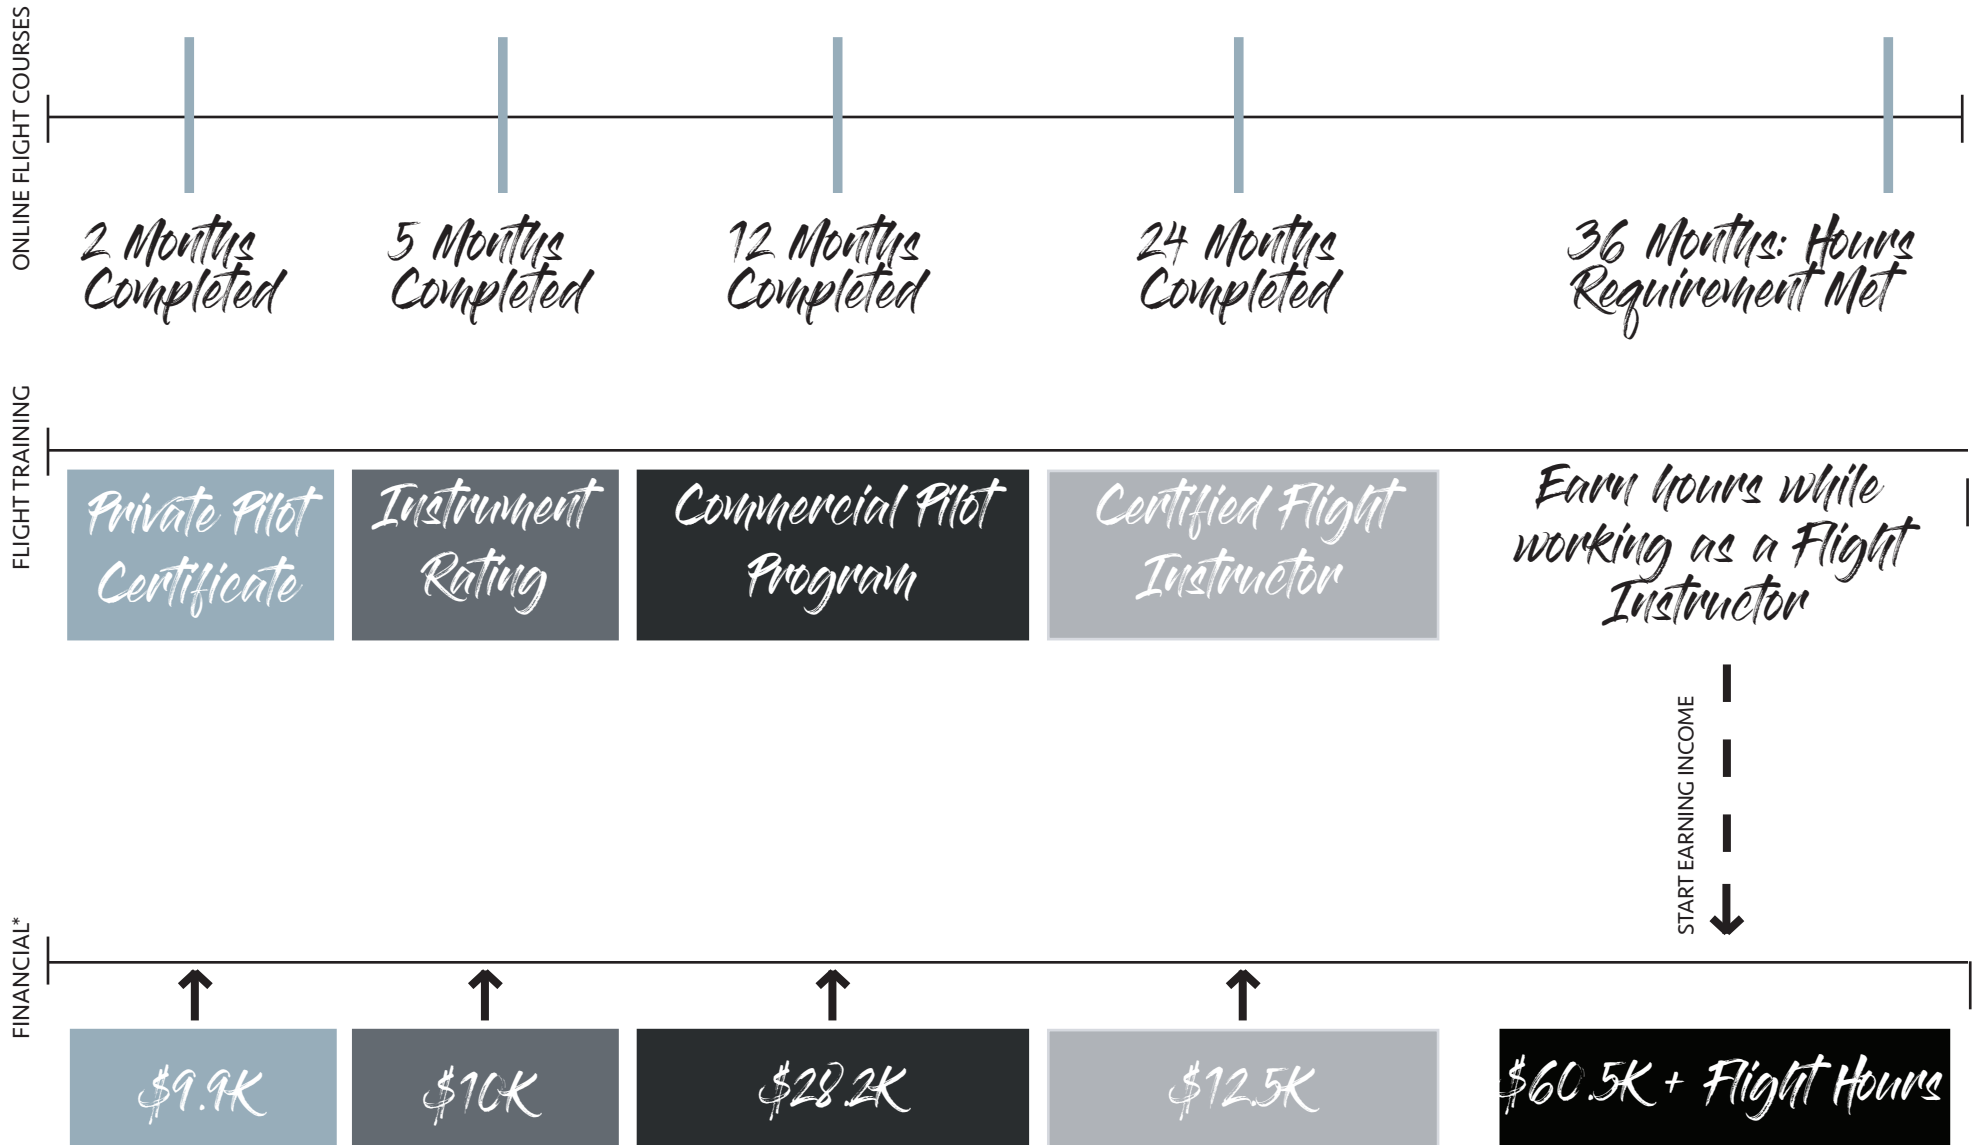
ONLINE FLIGHT COURSES

2 Months Completed

5 Months Completed

12 Months Completed

24 Months Completed

36 Months: Hours Requirement Met

FLIGHT TRAINING

Private Pilot Certificate

Instrument Rating

Commercial Pilot Program

Certified Flight Instructor

Earn hours while working as a Flight Instructor

START EARNING INCOME

FINANCIAL*

$9.9K

$10K

$28.2K

$12.5K

$60.5K + Flight Hours